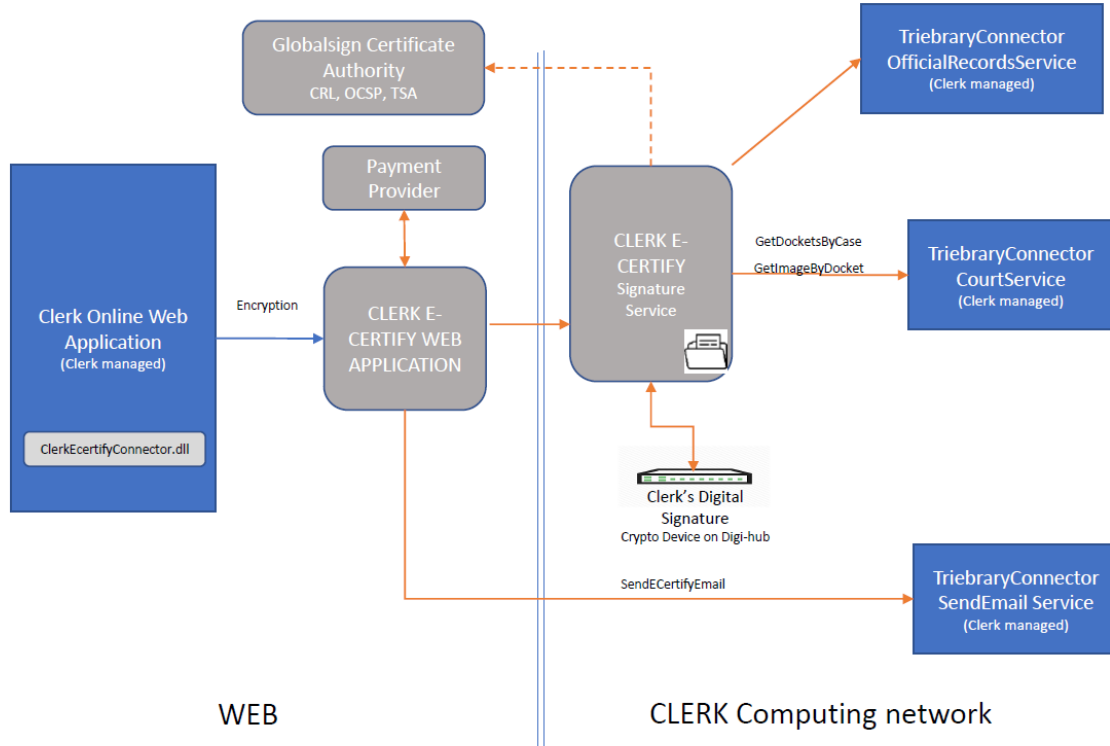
Globalsign Certificate Authority
CRL, OCSP, TSA

TriebraryConnector OfficialRecordsService
(Clerk managed)

Payment Provider

CLERK E-CERTIFY Signature Service

GetDocketsByCase
GetImageByDocket

TriebraryConnector CourtService
(Clerk managed)

Clerk Online Web Application
(Clerk managed)

ClerkEcertifyConnector.dll

Encryption

CLERK E-CERTIFY WEB APPLICATION

Clerk's Digital Signature
Crypto Device on Digi-hub

SendECertifyEmail

TriebraryConnector SendEmail Service
(Clerk managed)

WEB

CLERK Computing network